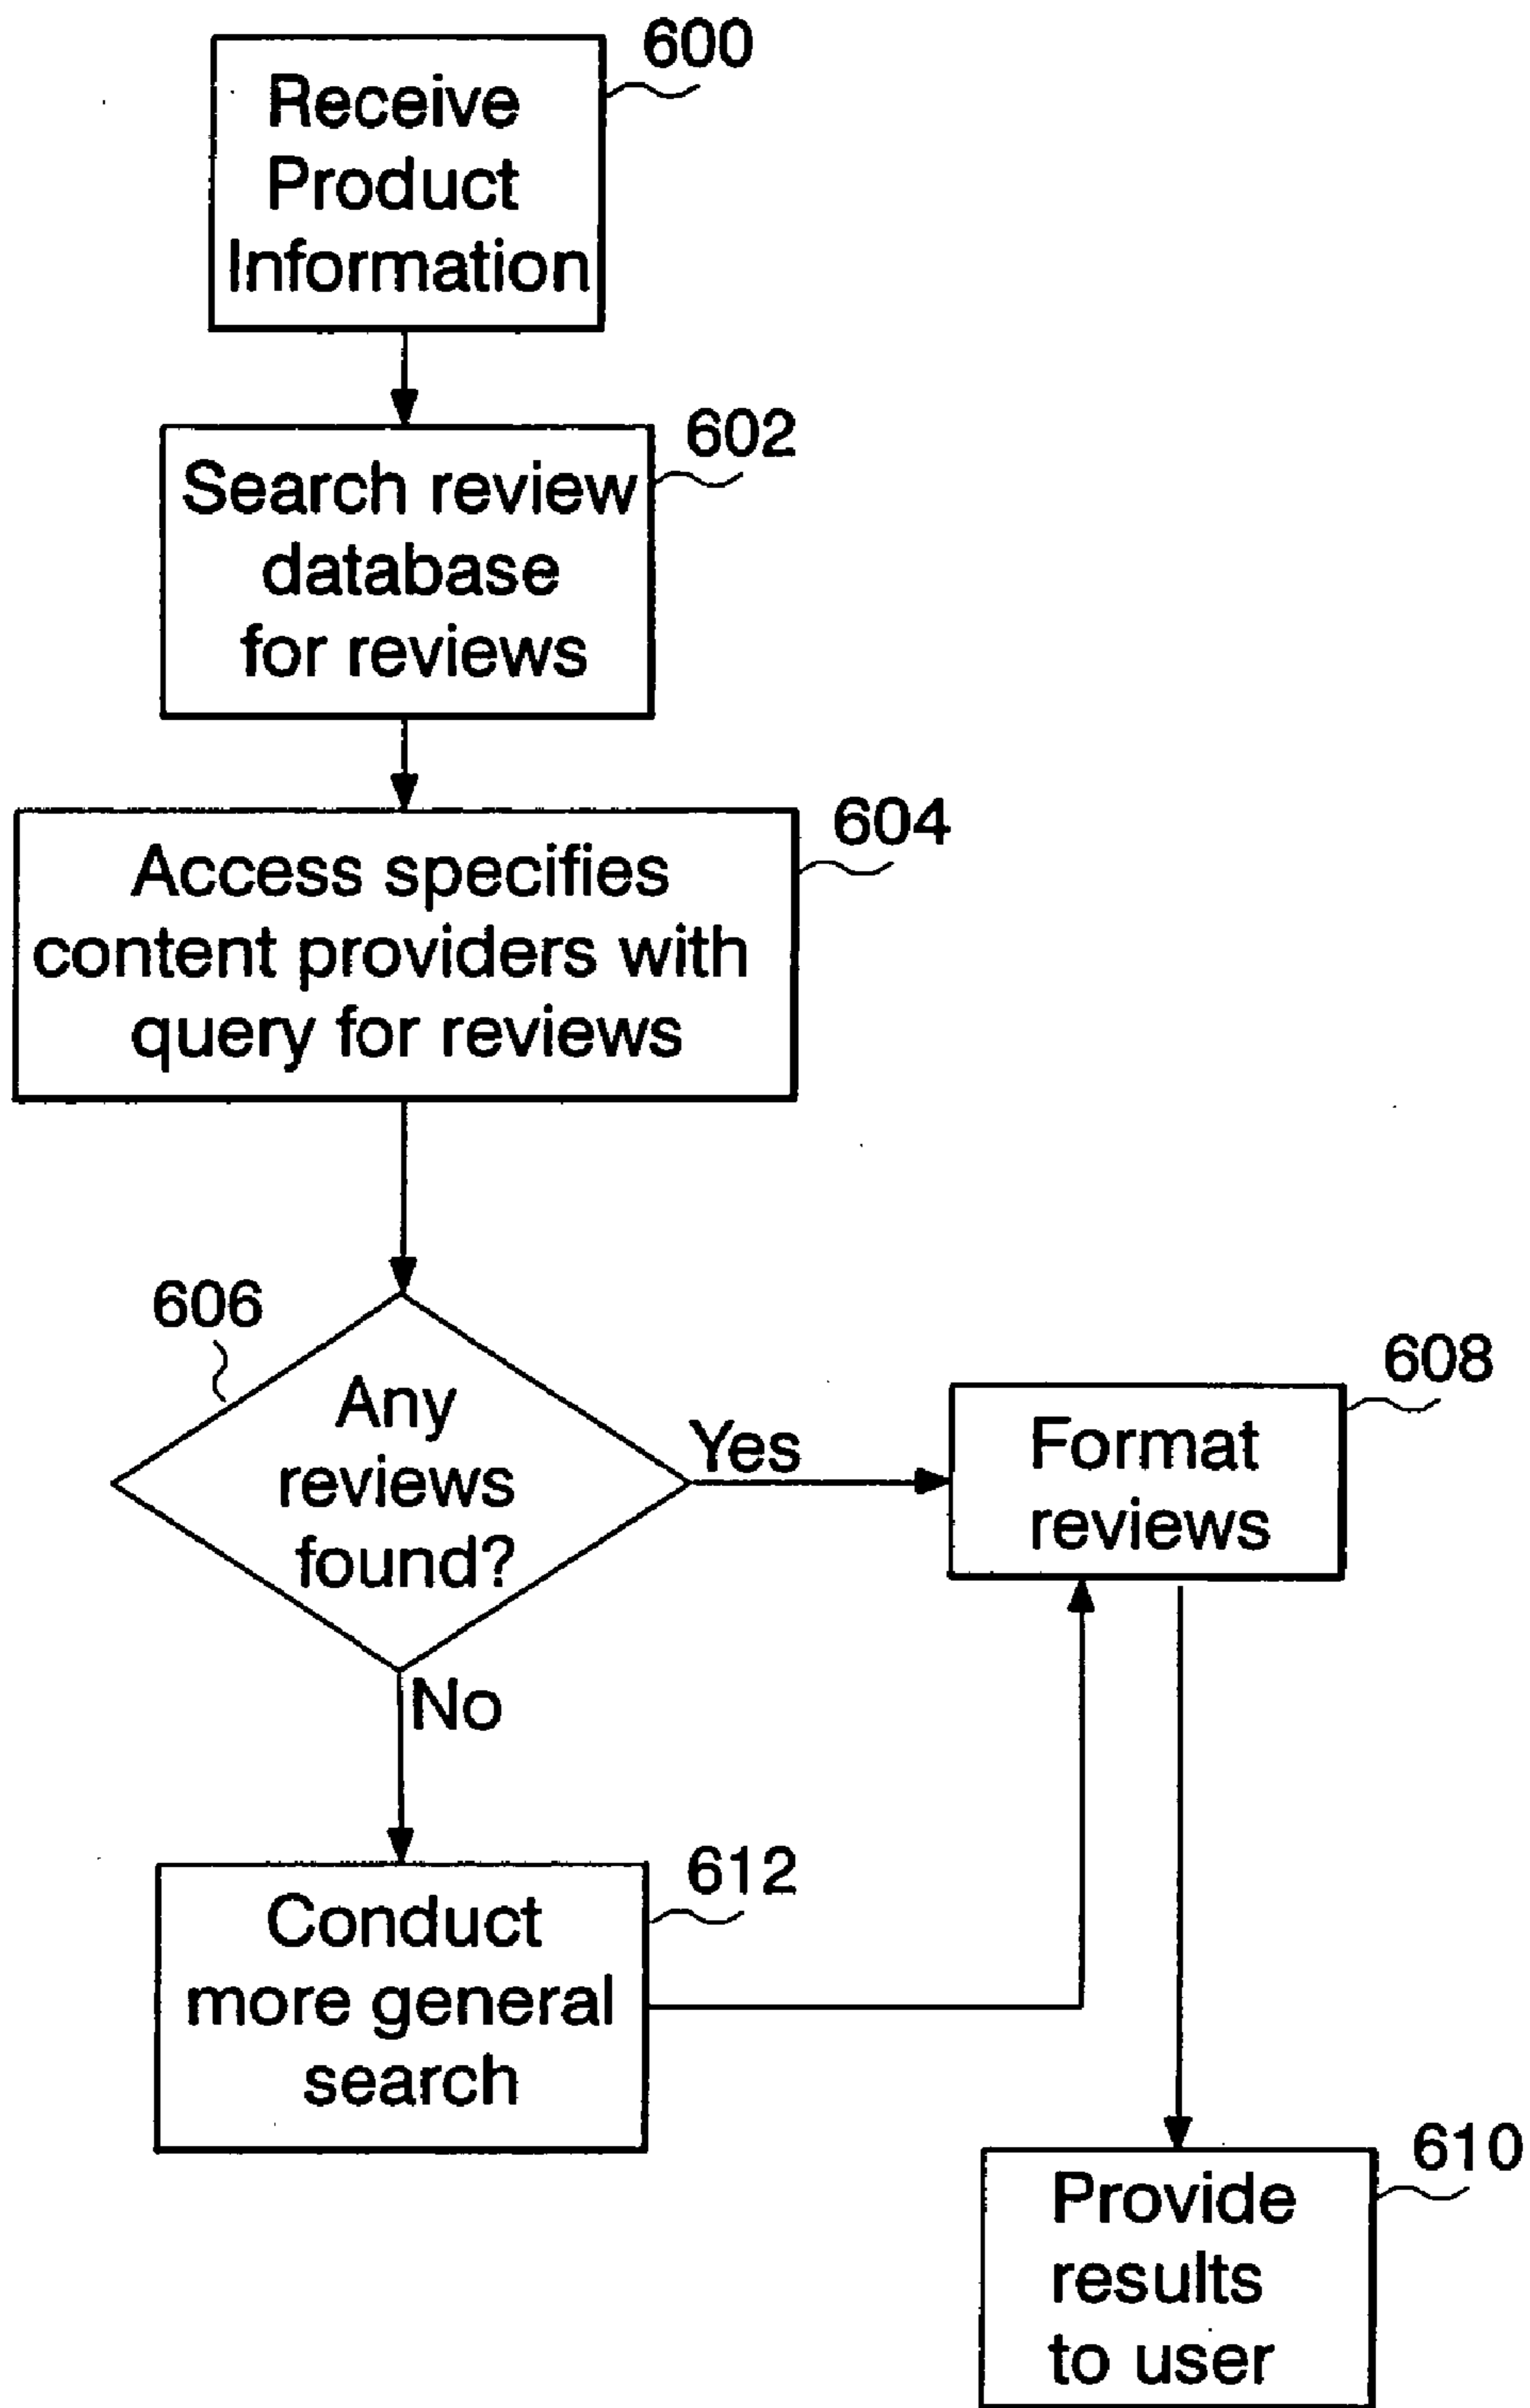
Receive Product Information
600

Search review database for reviews
602

Access specifies content providers with query for reviews
604

606
Any reviews found?
Yes
No

Format reviews
608

Conduct more general search
612

Provide results to user
610